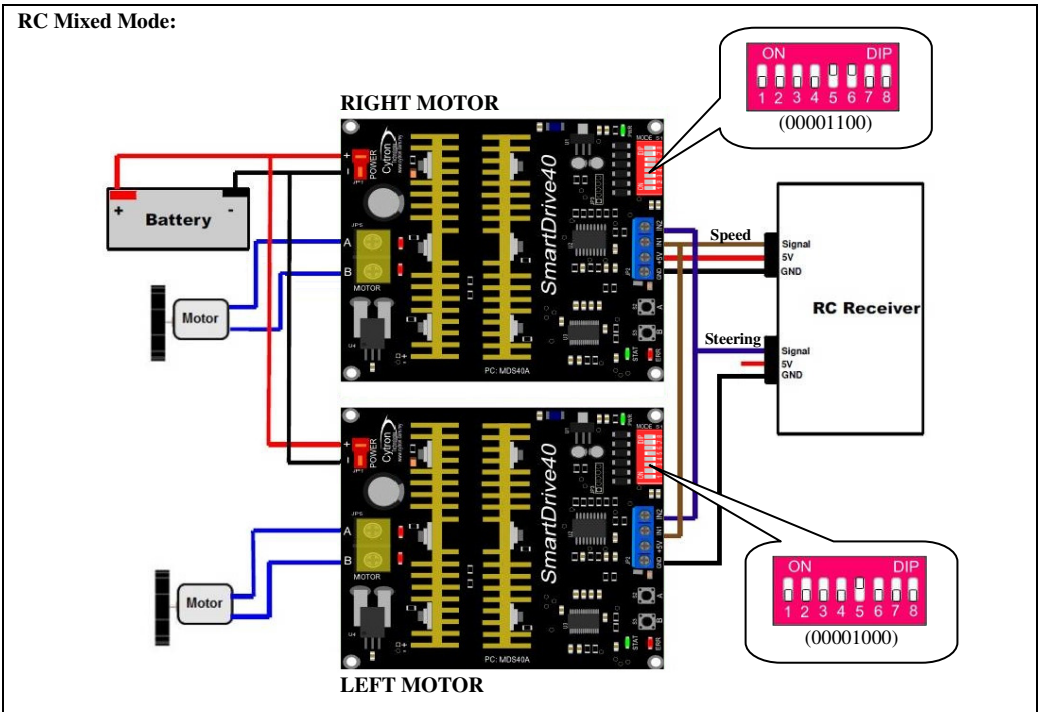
RC Mixed Mode:

ON DIP
1 2 3 4 5 6 7 8
(00001100)

RIGHT MOTOR

+ -
Battery

Motor

A
B
MOTOR
POWER
Cytron
SmartDrive40
PC: MDS40A

Speed
Signal
5V
GND

RC Receiver

Steering
Signal
5V
GND

A
B
MOTOR
POWER
Cytron
SmartDrive40
PC: MDS40A

Motor

ON DIP
1 2 3 4 5 6 7 8
(00001000)

LEFT MOTOR